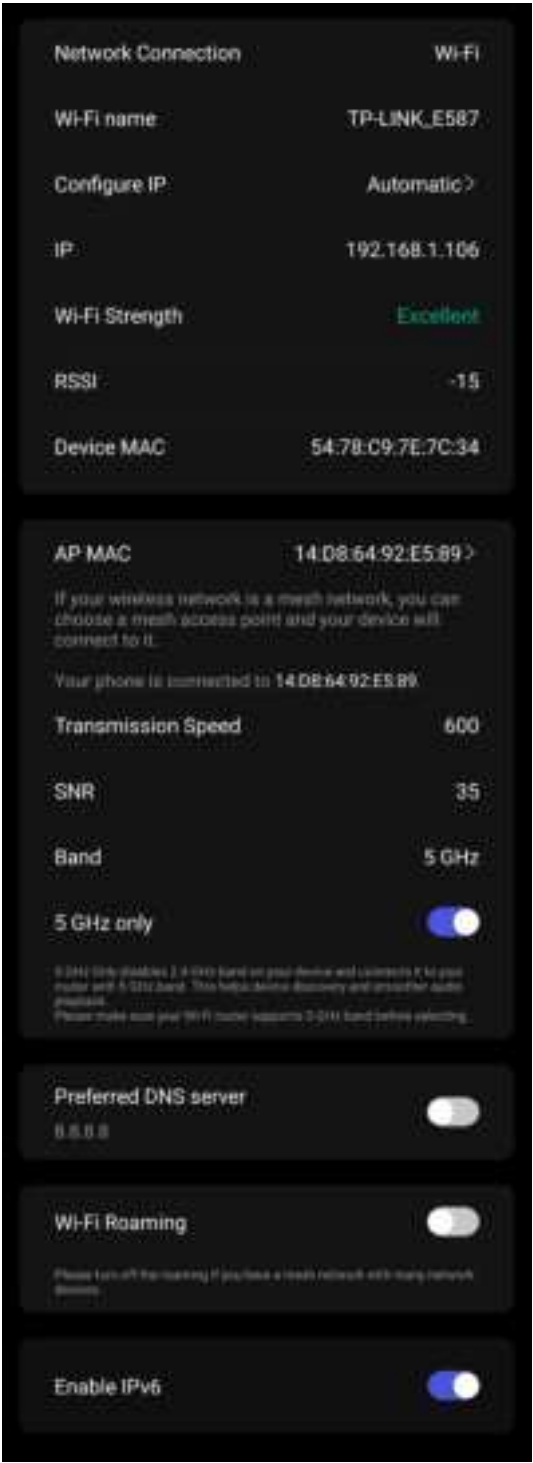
Network Connection Wi-Fi

Wi-Fi name TP-LINK_E587

Configure IP Automatic >

IP 192.168.1.106

Wi-Fi Strength Excellent

RSSI -15

Device MAC 54:78:C9:7E:7C:34

AP MAC 14:D8:64:92:E5:89 >

If your wireless network is a mesh network, you can choose a mesh access point and your device will connect to it.

Your phone is connected to 14:D8:64:92:E5:89.

Transmission Speed 600

SNR 35

Band 5 GHz

5 GHz only

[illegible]

Preferred DNS server

8.8.8.8

Wi-Fi Roaming

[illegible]

Enable IPv6